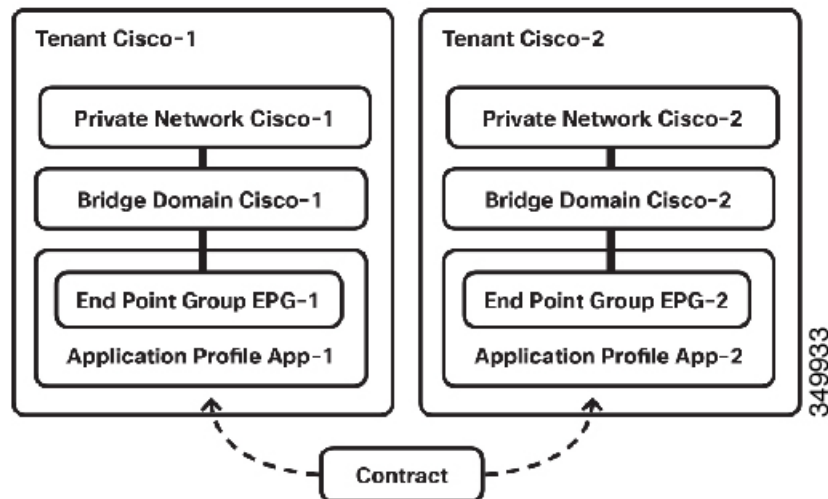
Tenant Cisco-1

Private Network Cisco-1

Bridge Domain Cisco-1

End Point Group EPG-1

Application Profile App-1

Tenant Cisco-2

Private Network Cisco-2

Bridge Domain Cisco-2

End Point Group EPG-2

Application Profile App-2

Contract

349933